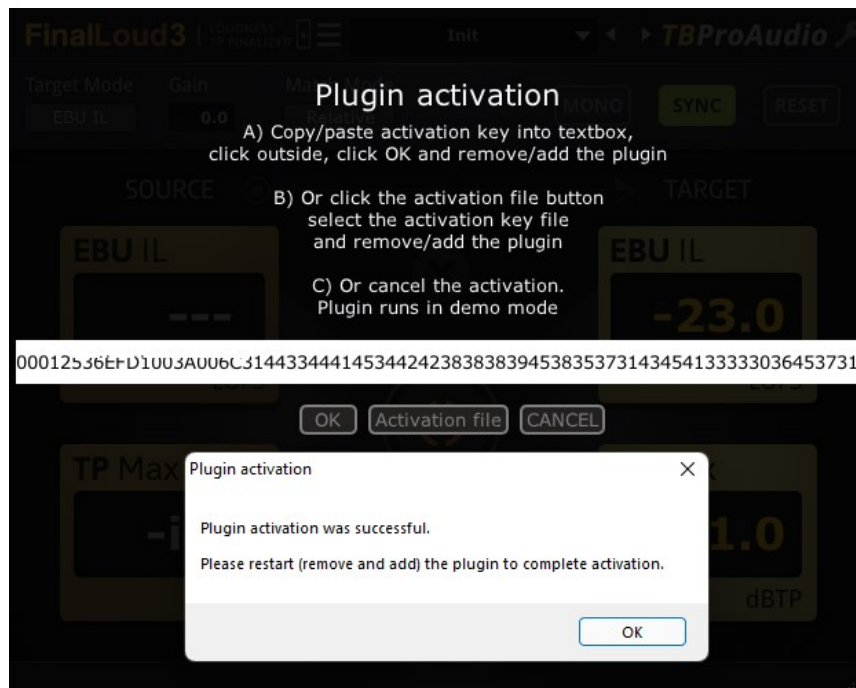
FinalLoud3 | LOUDNESS TP FINALIZER

Init

TBProAudio

Target Mode

EBU IL

Gain

0.0

Match Mode

Relative

MONO

SYNC

RESET

Plugin activation

A) Copy/paste activation key into textbox, click outside, click OK and remove/add the plugin

B) Or click the activation file button select the activation key file and remove/add the plugin

C) Or cancel the activation. Plugin runs in demo mode

SOURCE

TARGET

EBU IL

EBU IL

---

-23.0

LUFS

LUFS

00012536EFD1003A006C314433444145344242383838394538353731434541333330364537З1

OK

Activation file

CANCEL

TP Max

-i

1.0

dBTP

Plugin activation

Plugin activation was successful.

Please restart (remove and add) the plugin to complete activation.

OK